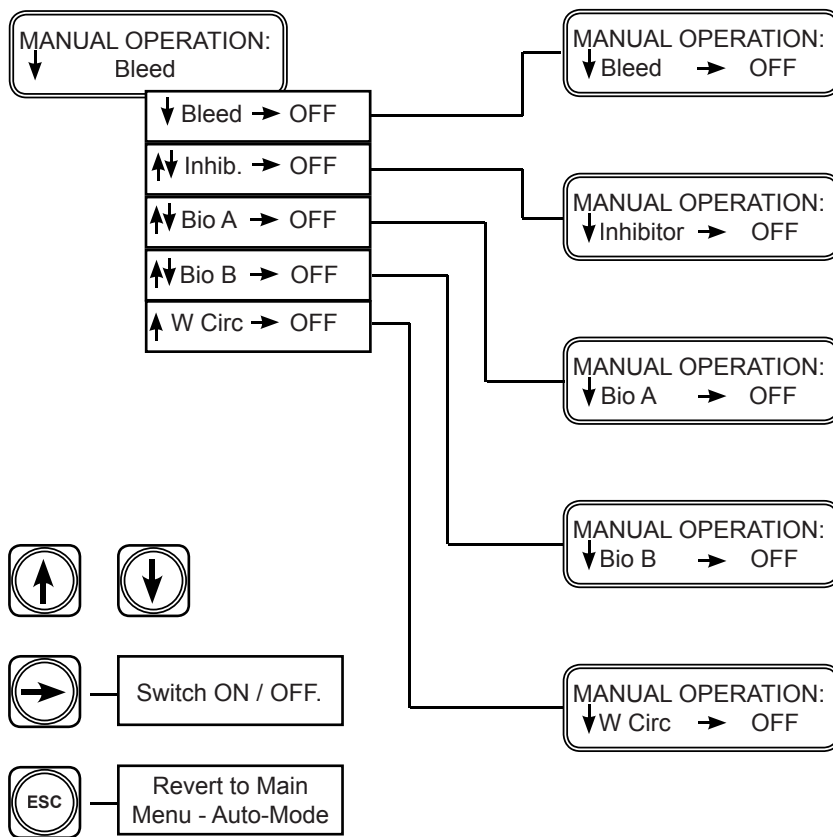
MANUAL OPERATION:
↓ Bleed

↓ Bleed → OFF

↑↓ Inhib. → OFF

↑↓ Bio A → OFF

↑↓ Bio B → OFF

↑ W Circ → OFF

MANUAL OPERATION:
↓ Bleed → OFF

MANUAL OPERATION:
↓ Inhibitor → OFF

MANUAL OPERATION:
↓ Bio A → OFF

MANUAL OPERATION:
↓ Bio B → OFF

MANUAL OPERATION:
↓ W Circ → OFF

Switch ON / OFF.

ESC

Revert to Main Menu - Auto-Mode